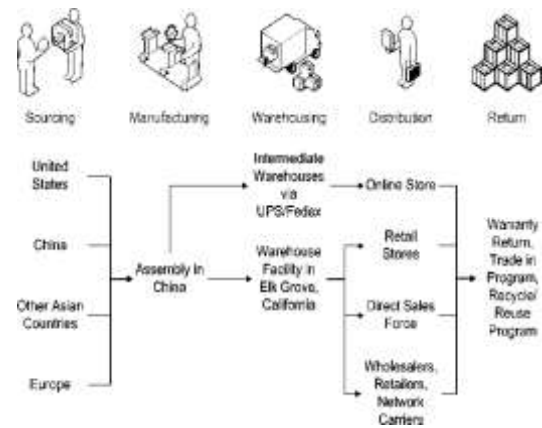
Sourcing

Manufacturing

Warehousing

Distribution

Return

United States

China

Other Asian Countries

Europe

Assembly In China

Intermediate Warehouses via UPS/Fedex

Warehouse Facility in Elk Grove, California

Online Store

Retail Stores

Direct Sales Force

Wholesalers, Retailers, Network Carriers

Warranty Return, Trade in Program, Recycle/ Reuse Program